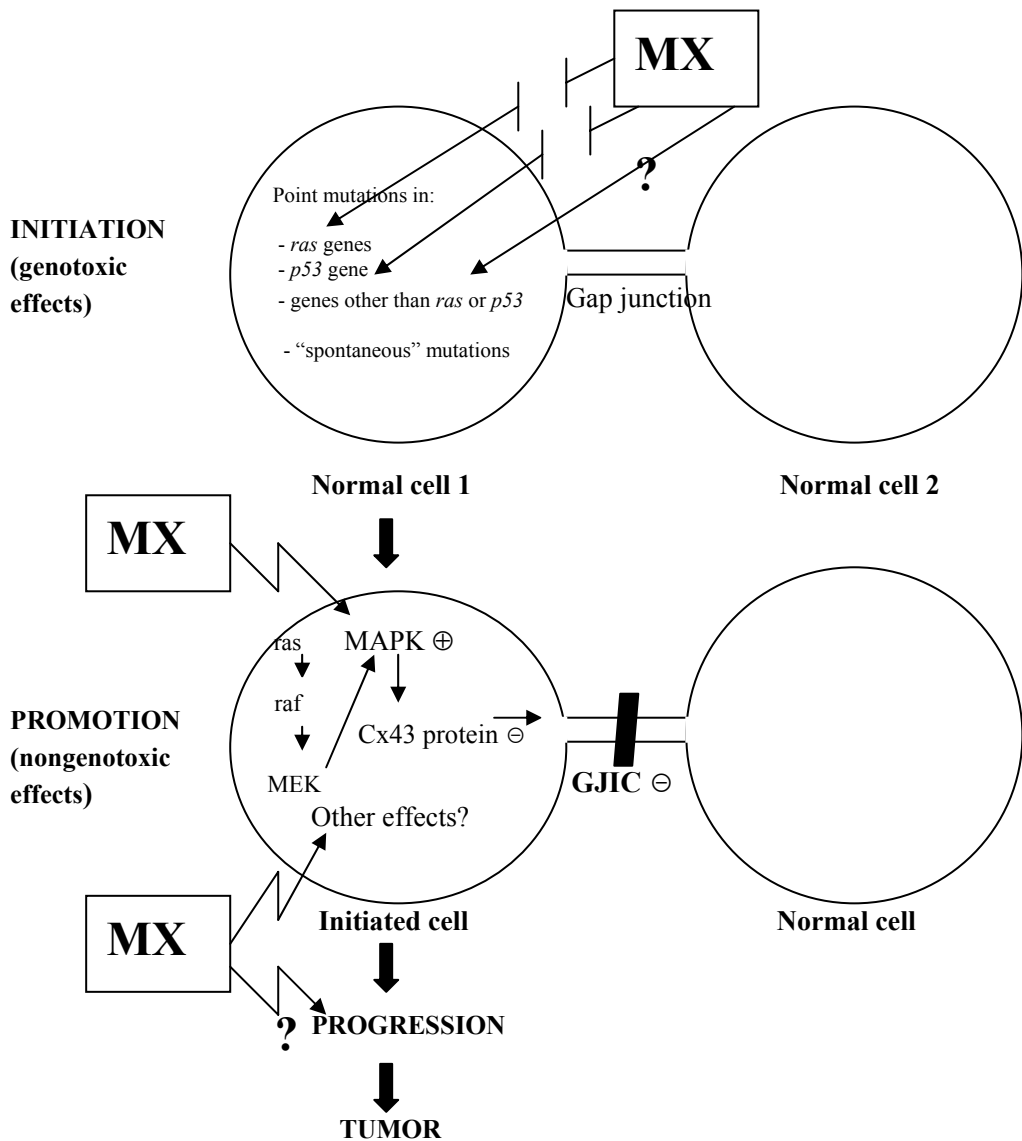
MX

?

INITIATION (genotoxic effects)

Point mutations in:

- ras genes
- p53 gene
- genes other than ras or p53

- "spontaneous" mutations

Gap junction

Normal cell 1

Normal cell 2

MX

ras

raf

MEK

MAPK ⊕

Cx43 protein ⊖

PROMOTION (nongenotoxic effects)

GJIC ⊖

Other effects?

MX

Initiated cell

Normal cell

?

PROGRESSION

TUMOR